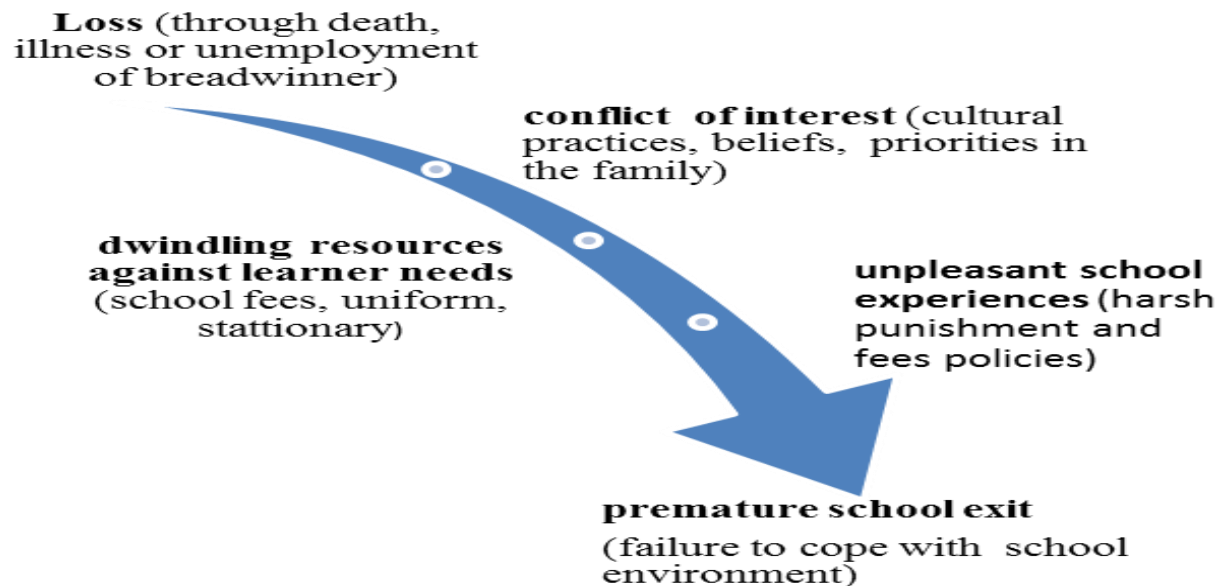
**Loss** (through death, illness or unemployment of breadwinner)

**conflict of interest** (cultural practices, beliefs, priorities in the family)

**dwindling resources against learner needs** (school fees, uniform, stattionary)

**unpleasant school experiences** (harsh punishment and fees policies)

**premature school exit**

(failure to cope with school environment)